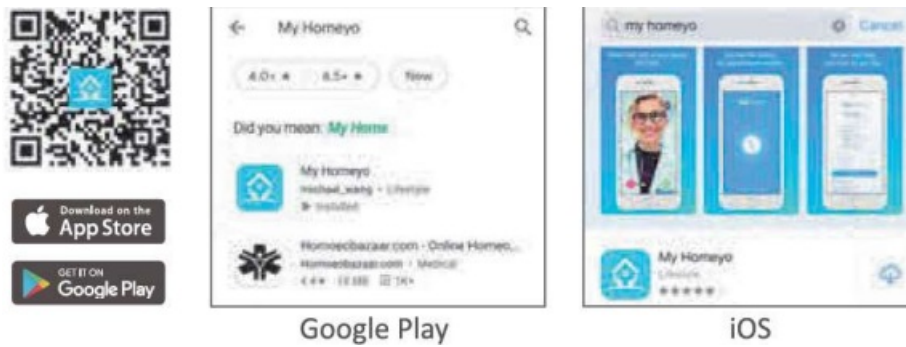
Download on the
App Store

GET IT ON
Google Play

My Homeyo

4.0+ ★

4.5+ ★

New

Did you mean: My Home

My Homeyo
michael_wang • Lifestyle
Installed

Homoeobazaar.com - Online Homeo...
Homoeobazaar.com • Medical
4.4★ 13 MB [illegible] 1K+

Google Play

my homeyo

Cancel

My Homeyo
Lifestyle
★★★★★

iOS